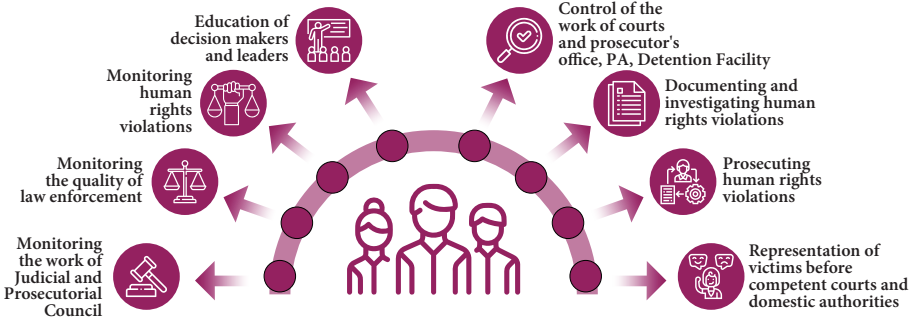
Education of decision makers and leaders

Control of the work of courts and prosecutor's office, PA, Detention Facility

Monitoring human rights violations

Documenting and investigating human rights violations

Monitoring the quality of law enforcement

Prosecuting human rights violations

Monitoring the work of Judicial and Prosecutorial Council

Representation of victims before competent courts and domestic authorities